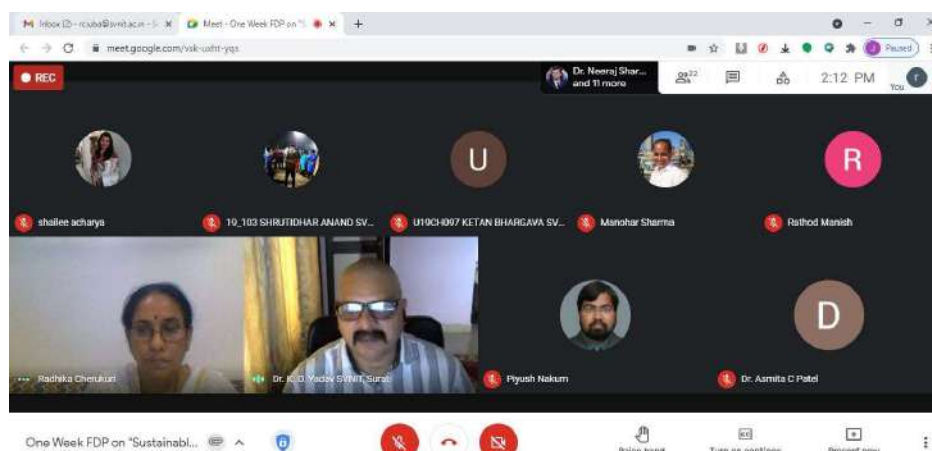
M Inbox (2) - rcuba@svnit.ac.in - S ×
Meet - One Week FDP on "S ×
+
meet.google.com/vak-uxht-yqs
Paused
REC
Dr. Neeraj Shar... and 11 more
22
2:12 PM
You
U
R
shailee acharya
10_103 SHRUTIDHAR ANAND SV...
U19CH097 KETAN BHARGAVA SV...
Manohar Sharma
Rathod Manish
D
Radhika Cherukuri
Dr. K. D. Yadav SVNIT Surat
Piyush Nakum
Dr. Asmita C Patel
One Week FDP on "Sustainabl...
Raise hand
Turn on captions
Present now